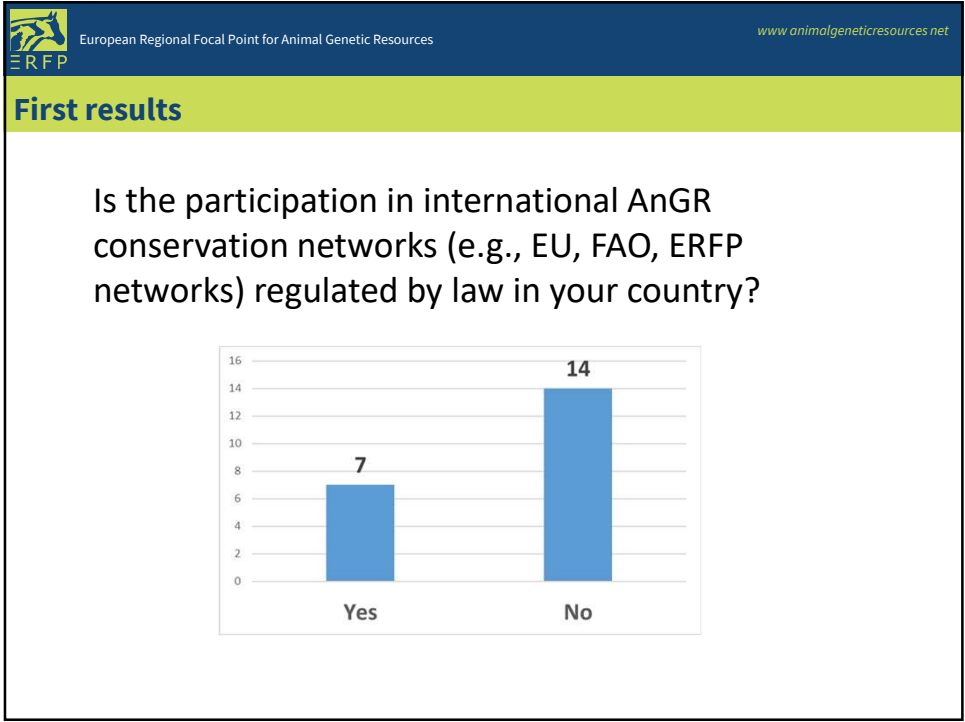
ERFP

European Regional Focal Point for Animal Genetic Resources

www.animalgeneticresources.net

First results

Is the participation in international AnGR conservation networks (e.g., EU, FAO, ERFP networks) regulated by law in your country?

16
14
12
10
8
6
4
2
0

7
14

Yes
No